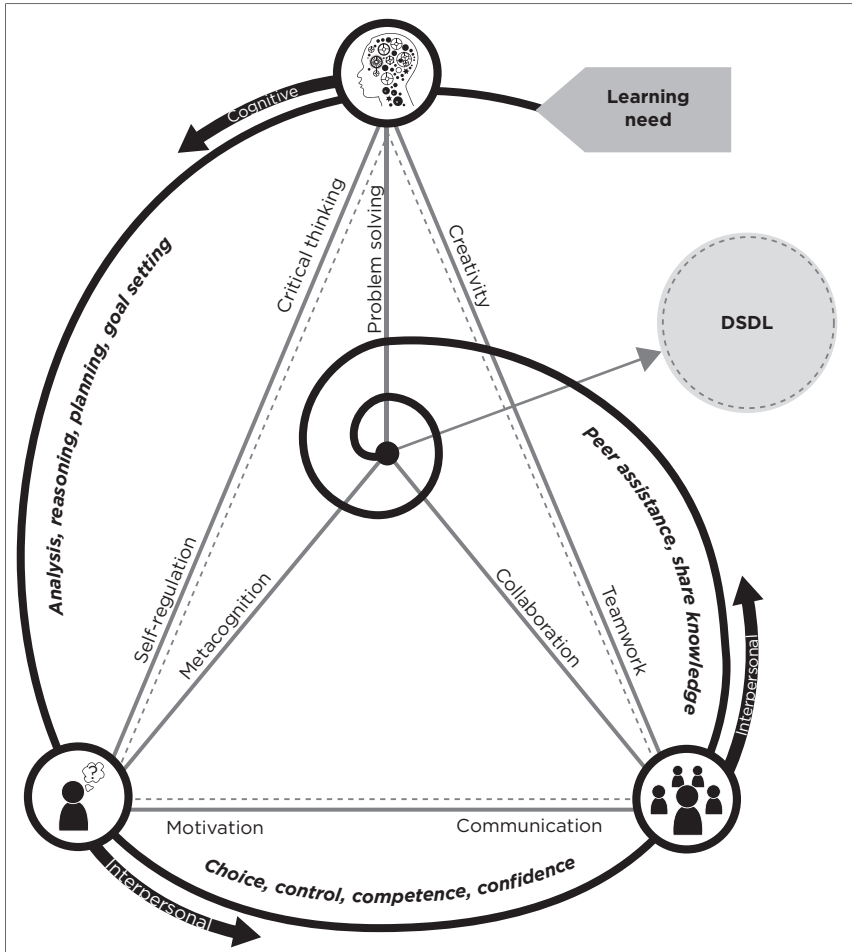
Cognitive

Learning need

Analysis, reasoning, planning, goal setting

Critical thinking

Problem solving

Creativity

DSDL

Peer assistance, share knowledge

Self-regulation

Metacognition

Collaboration

Teamwork

Interpersonal

Motivation

Communication

Choice, control, competence, confidence

Interpersonal